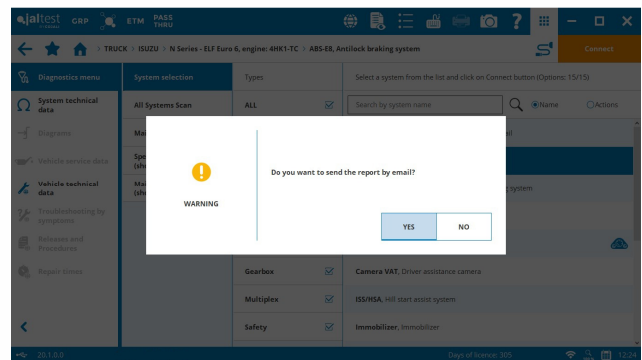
jaltest GRP ETM PASS THRU

TRUCK > ISUZU > N Series - ELF Euro 6, engine: 4HK1-TC > ABS-E8, Antilock braking system

Connect

Diagnostics menu
System technical data
Diagrams
Vehicle service data
Vehicle technical data
Troubleshooting by symptoms
Releases and Procedures
Repair times

System selection
All Systems Scan
Ma
Spe (sh
Ma (sh

Types
ALL
Gearbox
Multiplex
Safety

Select a system from the list and click on Connect button (Options: 15/15)
Search by system name
Name
Actions

al
g system

Camera VAT, Driver assistance camera
ISS/HSA, Hill start assist system
Immobilizer, Immobilizer

WARNING

Do you want to send the report by email?

YES
NO

20.1.0.0
Days of licence: 305
12:2